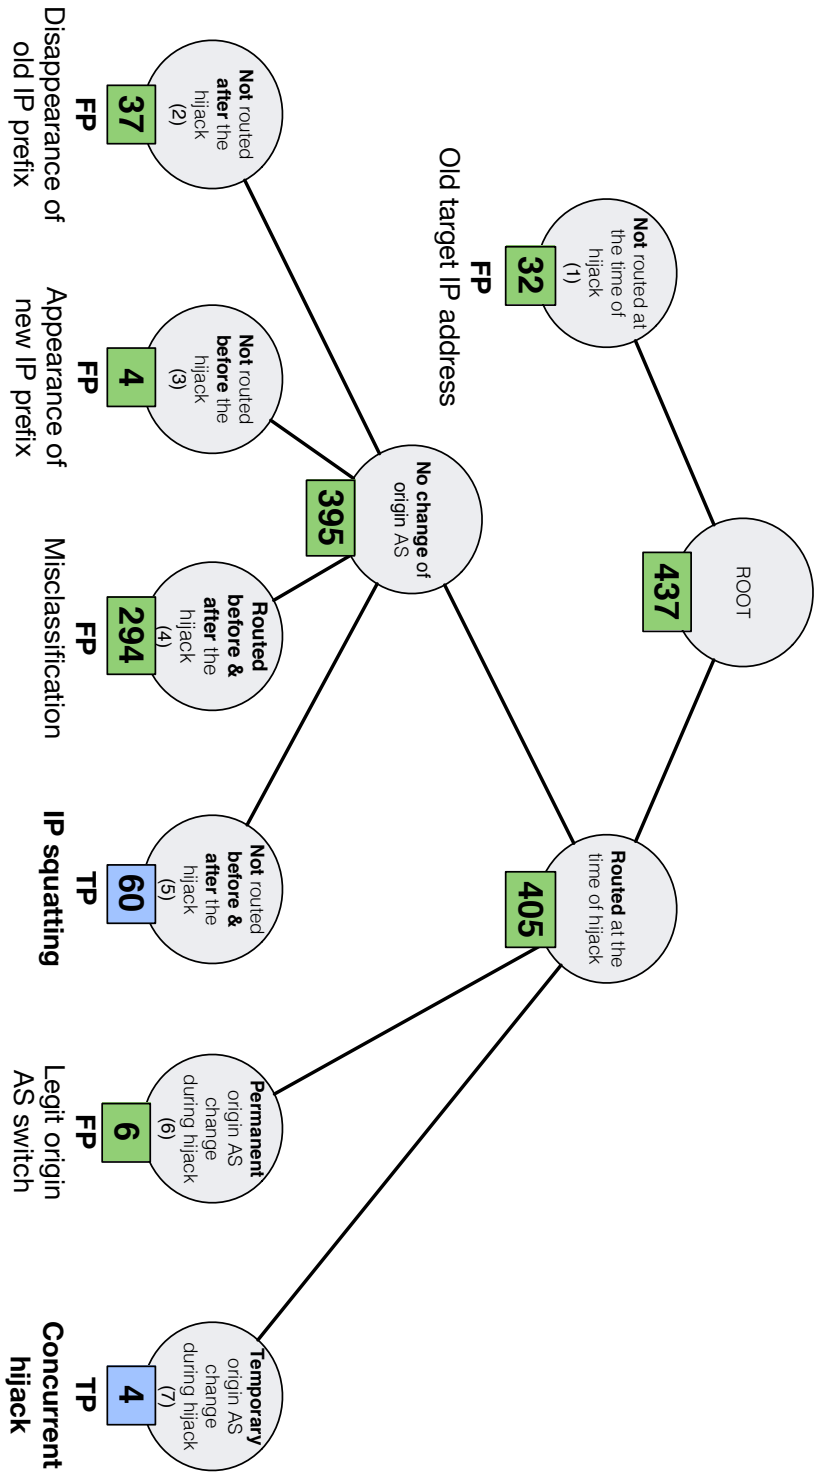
ROOT
437

Not routed at the time of hijack (1)
32
FP
Old target IP address

Routed at the time of hijack
405

No change of origin AS
395

Not routed after the hijack (2)
37
FP
Disappearance of old IP prefix

Not routed before the hijack (3)
4
FP
Appearance of new IP prefix

Routed before & after the hijack (4)
294
FP
Misclassification

Not routed before & after the hijack (5)
60
TP
IP squatting

Permanent origin AS change during hijack (6)
6
FP
Legit origin AS switch

Temporary origin AS change during hijack (7)
4
TP
Concurrent hijack